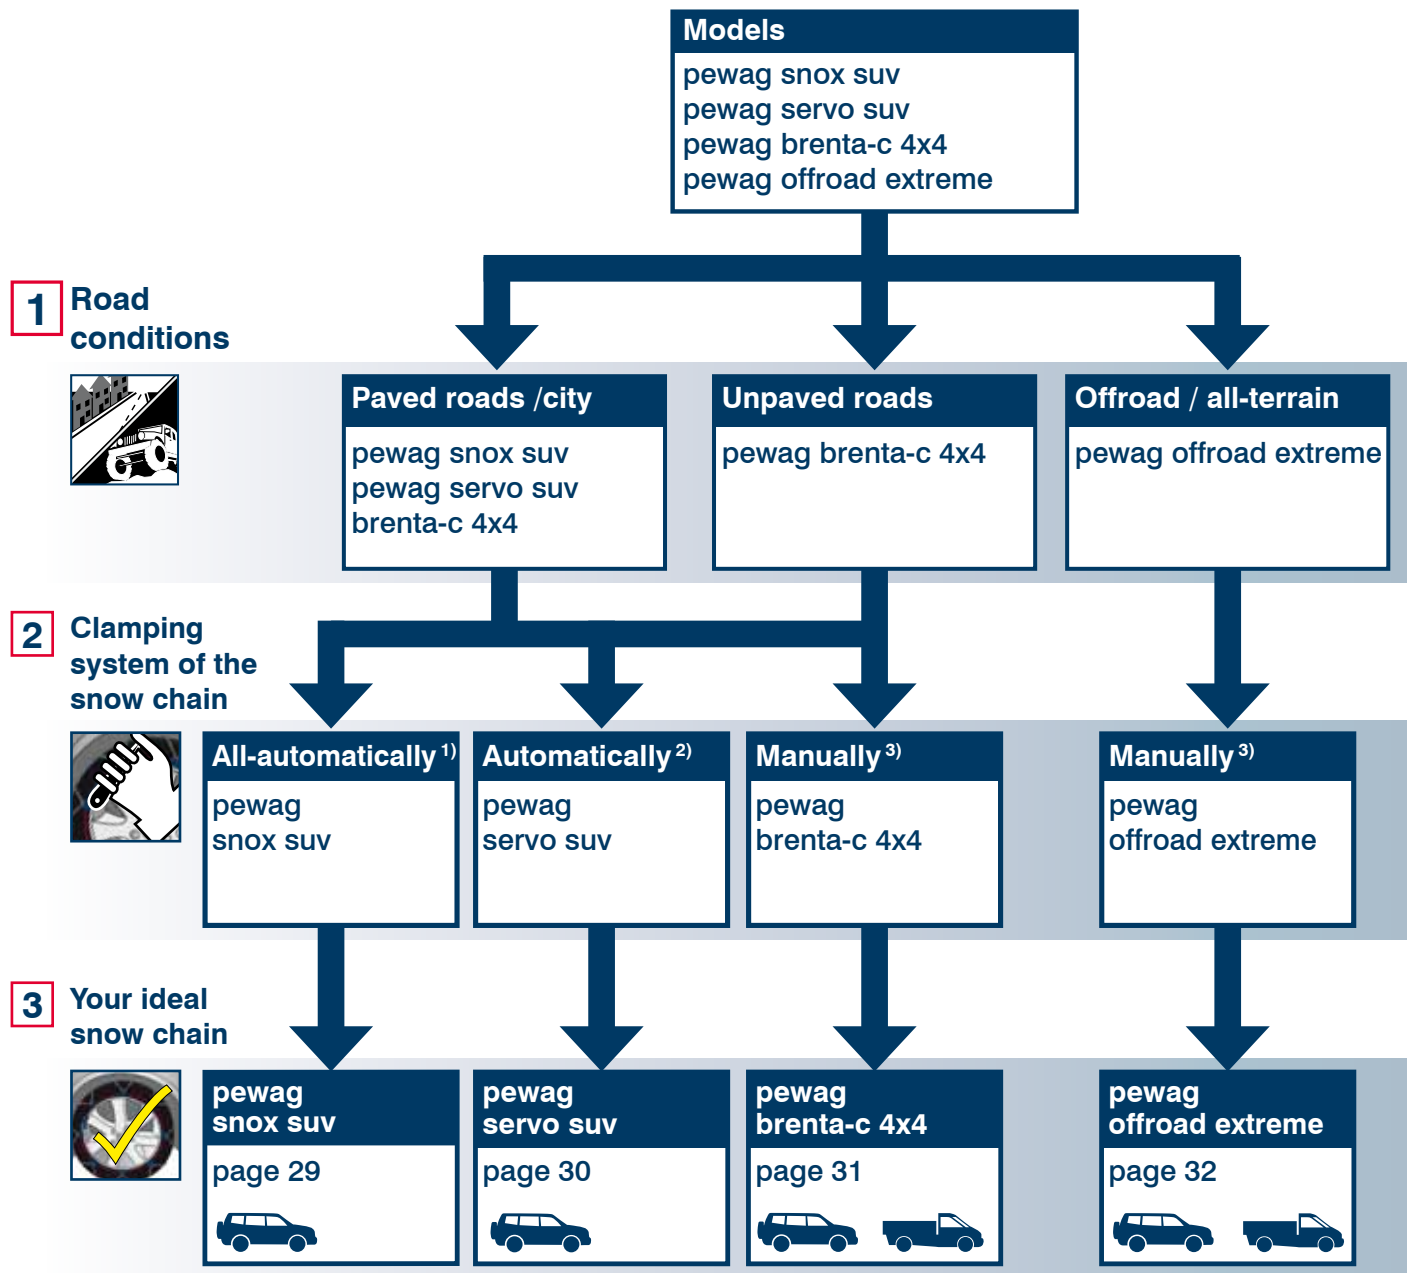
Models
pewag snox suv
pewag servo suv
pewag brenta-c 4x4
pewag offroad extreme

1 Road conditions

Paved roads /city
pewag snox suv
pewag servo suv
brenta-c 4x4

Unpaved roads
pewag brenta-c 4x4

Offroad / all-terrain
pewag offroad extreme

2 Clamping system of the snow chain

All-automatically $^{1)}$
pewag
snox suv

Automatically $^{2)}$
pewag
servo suv

Manually $^{3)}$
pewag
brenta-c 4x4

Manually $^{3)}$
pewag
offroad extreme

3 Your ideal snow chain

pewag
snox suv
page 29

pewag
servo suv
page 30

pewag
brenta-c 4x4
page 31

pewag
offroad extreme
page 32